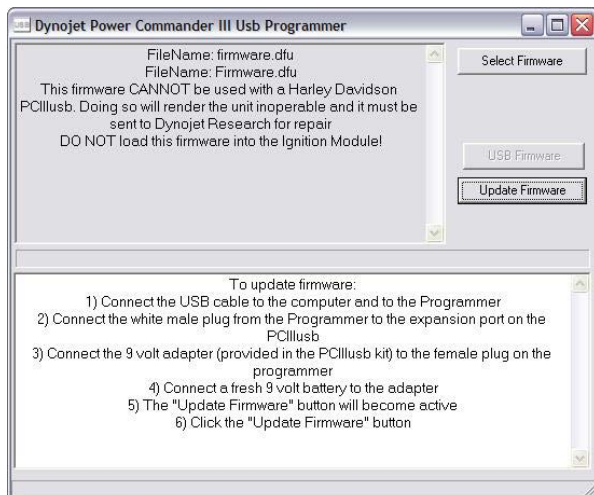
USB Dynojet Power Commander III Usb Programmer

FileName: firmware.dfu
FileName: Firmware.dfu
This firmware CANNOT be used with a Harley Davidson PCIIIusb. Doing so will render the unit inoperable and it must be sent to Dynojet Research for repair
DO NOT load this firmware into the Ignition Module!

Select Firmware

USB Firmware

Update Firmware

To update firmware:
1) Connect the USB cable to the computer and to the Programmer
2) Connect the white male plug from the Programmer to the expansion port on the PCIIIusb
3) Connect the 9 volt adapter (provided in the PCIIIusb kit) to the female plug on the programmer
4) Connect a fresh 9 volt battery to the adapter
5) The "Update Firmware" button will become active
6) Click the "Update Firmware" button